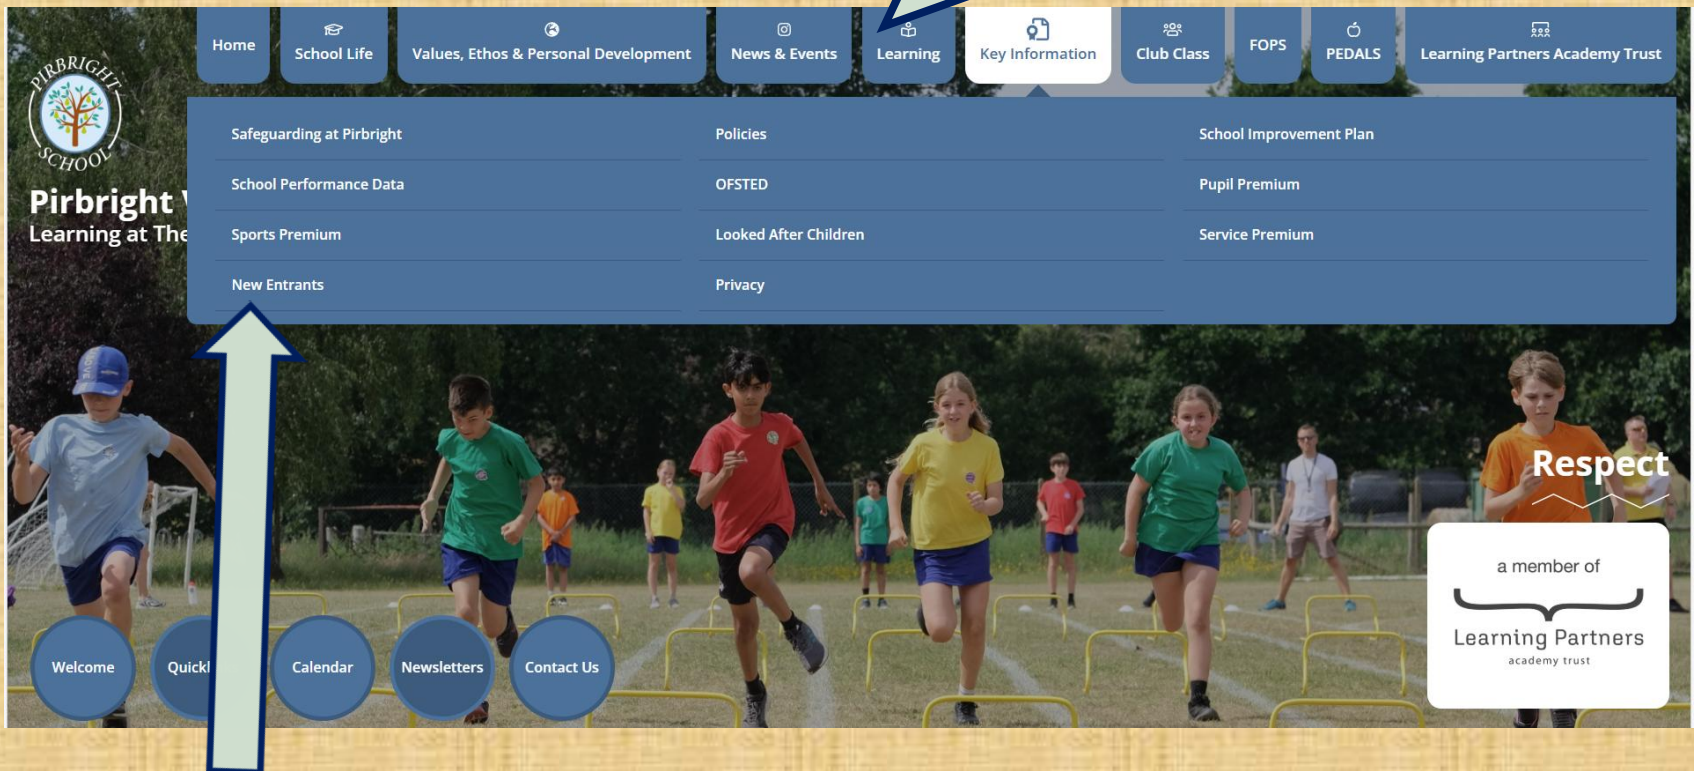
Home
School Life
Values, Ethos & Personal Development
News & Events
Learning
Key Information
Club Class
FOPS
PEDALS
Learning Partners Academy Trust

PIRBRIGHT SCHOOL
Pirbright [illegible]
Learning at The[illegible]

Safeguarding at Pirbright
School Performance Data
Sports Premium
New Entrants

Policies
OFSTED
Looked After Children
Privacy

School Improvement Plan
Pupil Premium
Service Premium

Respect

a member of
Learning Partners
academy trust

Welcome
Quickl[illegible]
Calendar
Newsletters
Contact Us